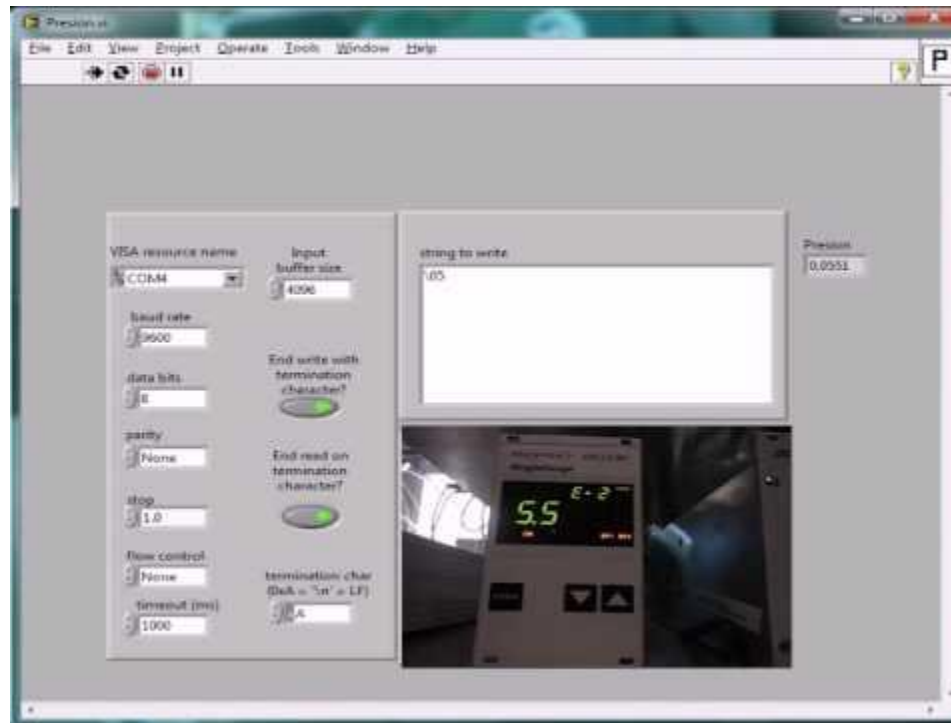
Presion.vi

File Edit View Project Operate Tools Window Help

P

VISA resource name
COM4

Input buffer size
4096

baud rate
9600

data bits
8

parity
None

stop
1.0

flow control
None

timeout (ms)
1000

End write with termination character?

End read on termination character?

termination char (0xA = '\n' = LF)
A

string to write
\05

Presion
0,0551

5.5 E-2